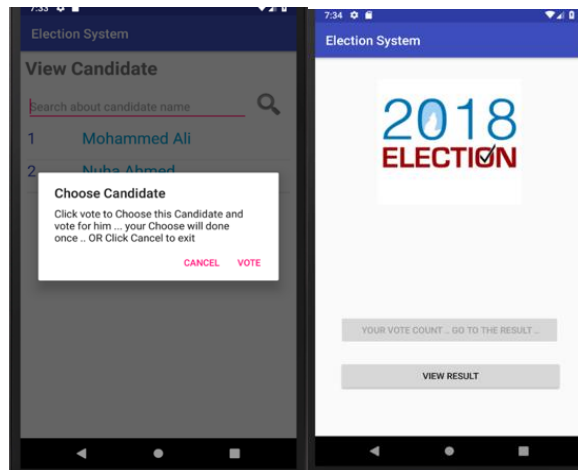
7:33

Election System

View Candidate

Search about candidate name

1 Mohammed Ali

2 Nuha Ahmed

Choose Candidate

Click vote to Choose this Candidate and vote for him ... your Choose will done once .. OR Click Cancel to exit

CANCEL VOTE

7:34

Election System

2018 ELECTION

YOUR VOTE COUNT .. GO TO THE RESULT ..

VIEW RESULT